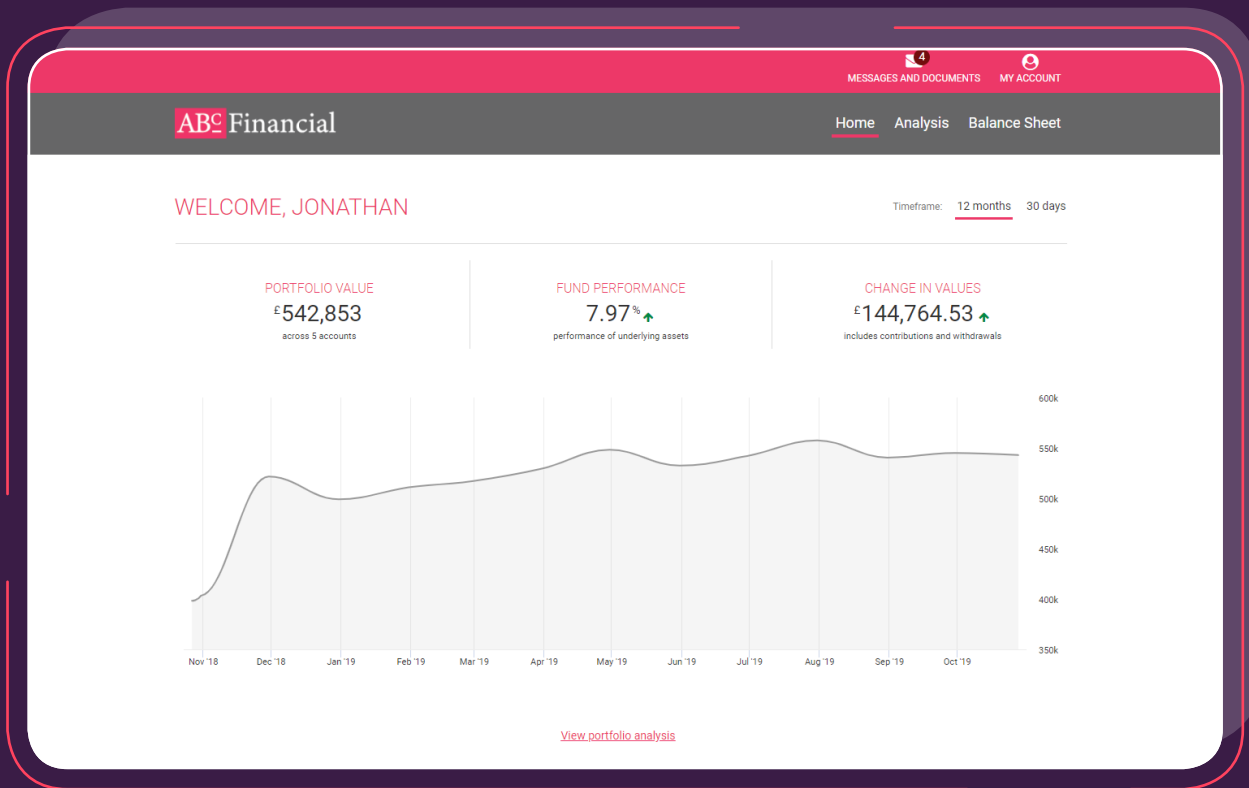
4 MESSAGES AND DOCUMENTS MY ACCOUNT

ABC Financial

Home Analysis Balance Sheet

WELCOME, JONATHAN

Timeframe: 12 months 30 days

PORTFOLIO VALUE
£542,853
across 5 accounts

FUND PERFORMANCE
7.97%
performance of underlying assets

CHANGE IN VALUES
£144,764.53
includes contributions and withdrawals

600k
550k
500k
450k
400k
350k

Nov '18 Dec '18 Jan '19 Feb '19 Mar '19 Apr '19 May '19 Jun '19 Jul '19 Aug '19 Sep '19 Oct '19

View portfolio analysis